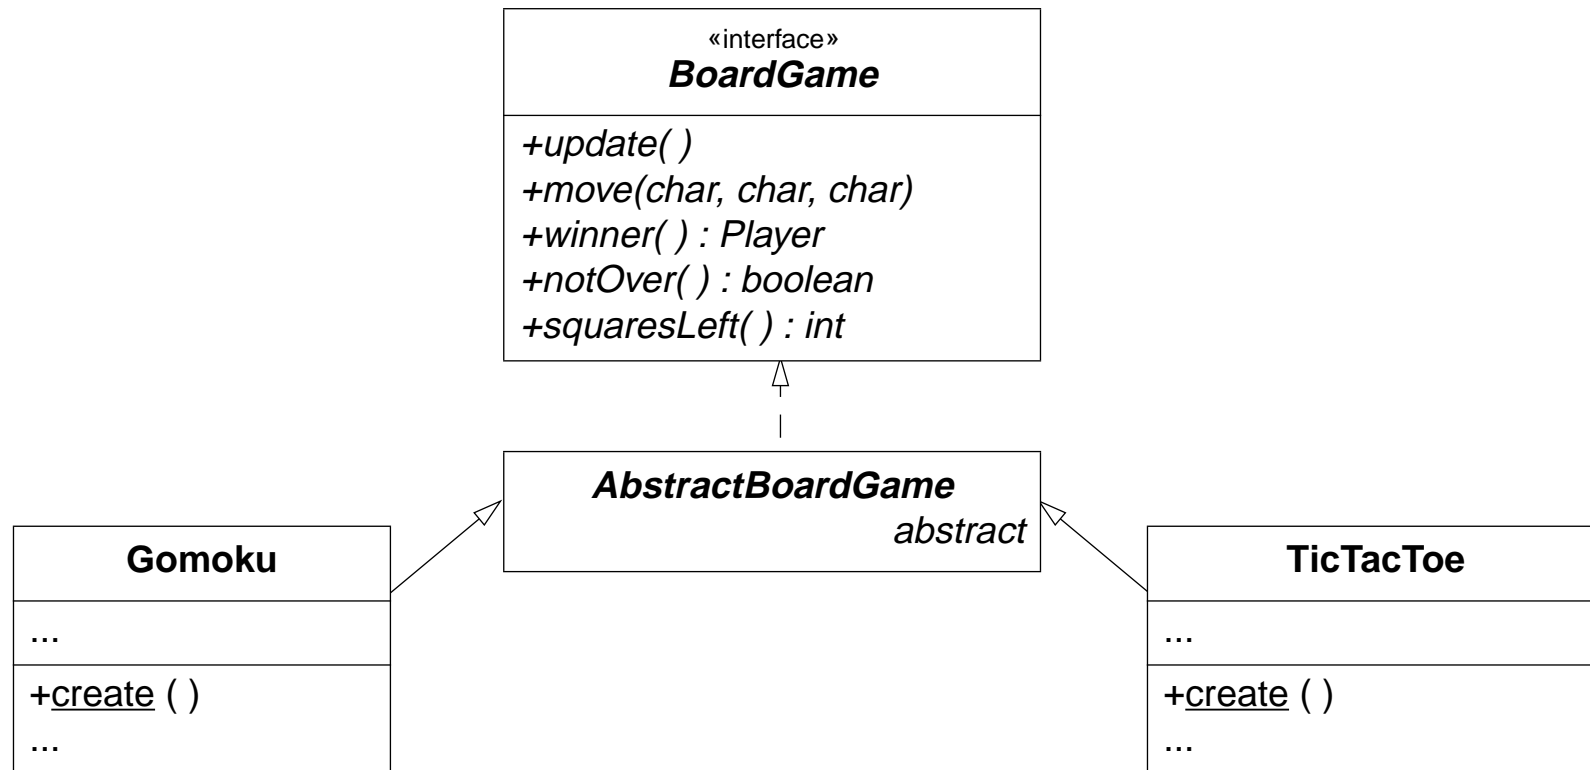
«interface»
BoardGame

+update( )
+move(char, char, char)
+winner( ) : Player
+notOver( ) : boolean
+squaresLeft( ) : int

AbstractBoardGame
abstract

Gomoku

...

+create ( )
...

TicTacToe

...

+create ( )
...